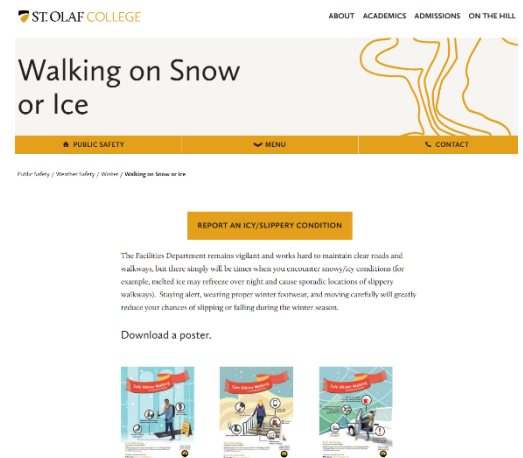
ST. OLAF COLLEGE

ABOUT ACADEMICS ADMISSIONS ON THE HILL

Walking on Snow or Ice

PUBLIC SAFETY

MENU

CONTACT

Public Safety / Weather Safety / Winter / Walking on Snow or Ice

REPORT AN ICY/SLIPPERY CONDITION

The Facilities Department remains vigilant and works hard to maintain clear roads and walkways, but there simply will be times when you encounter snowy/icy conditions (for example, melted ice may refreeze over night and cause sporadic locations of slippery walkways). Staying alert, wearing proper winter footwear, and moving carefully will greatly reduce your chances of slipping or falling during the winter season.

Download a poster.

Safe Winter Walking!

Safe Winter Walking!

Safe Winter Walking!